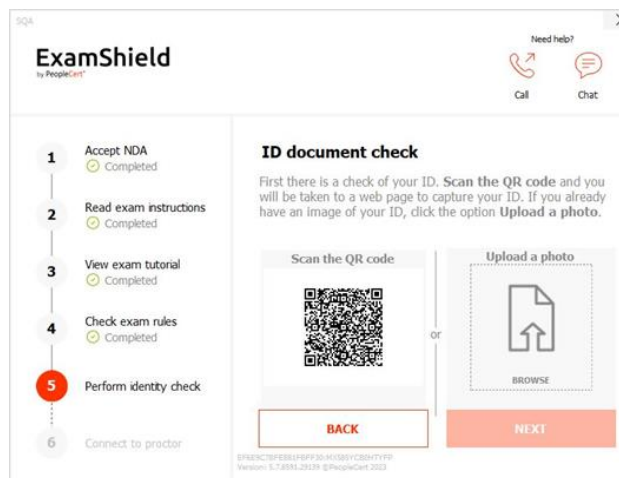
SQA

ExamShield
by PeopleCert

Need help?
Call
Chat

1 Accept NDA
Completed

2 Read exam instructions
Completed

3 View exam tutorial
Completed

4 Check exam rules
Completed

5 Perform identity check

6 Connect to proctor

ID document check

First there is a check of your ID. **Scan the QR code** and you will be taken to a web page to capture your ID. If you already have an image of your ID, click the option **Upload a photo**.

Scan the QR code

or

Upload a photo

BROWSE

BACK

NEXT

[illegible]
Version: 5.7.8591.29139 ©PeopleCert 2023